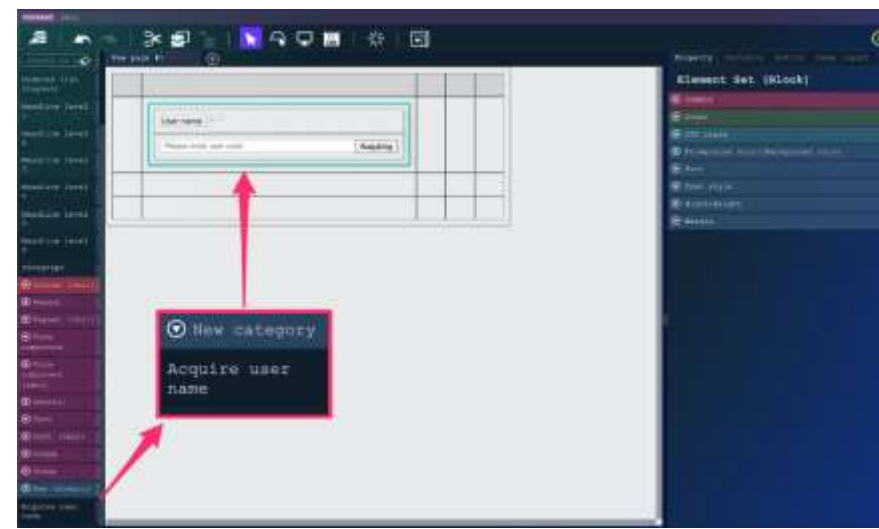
New page #1

Element Set (Block)

Headline level

Headline level

Headline level

Headline level

Headline level

Headline level

Paragraph

User name

Please enter user name

Acquiring

New category

Acquire user name

Acquire user name